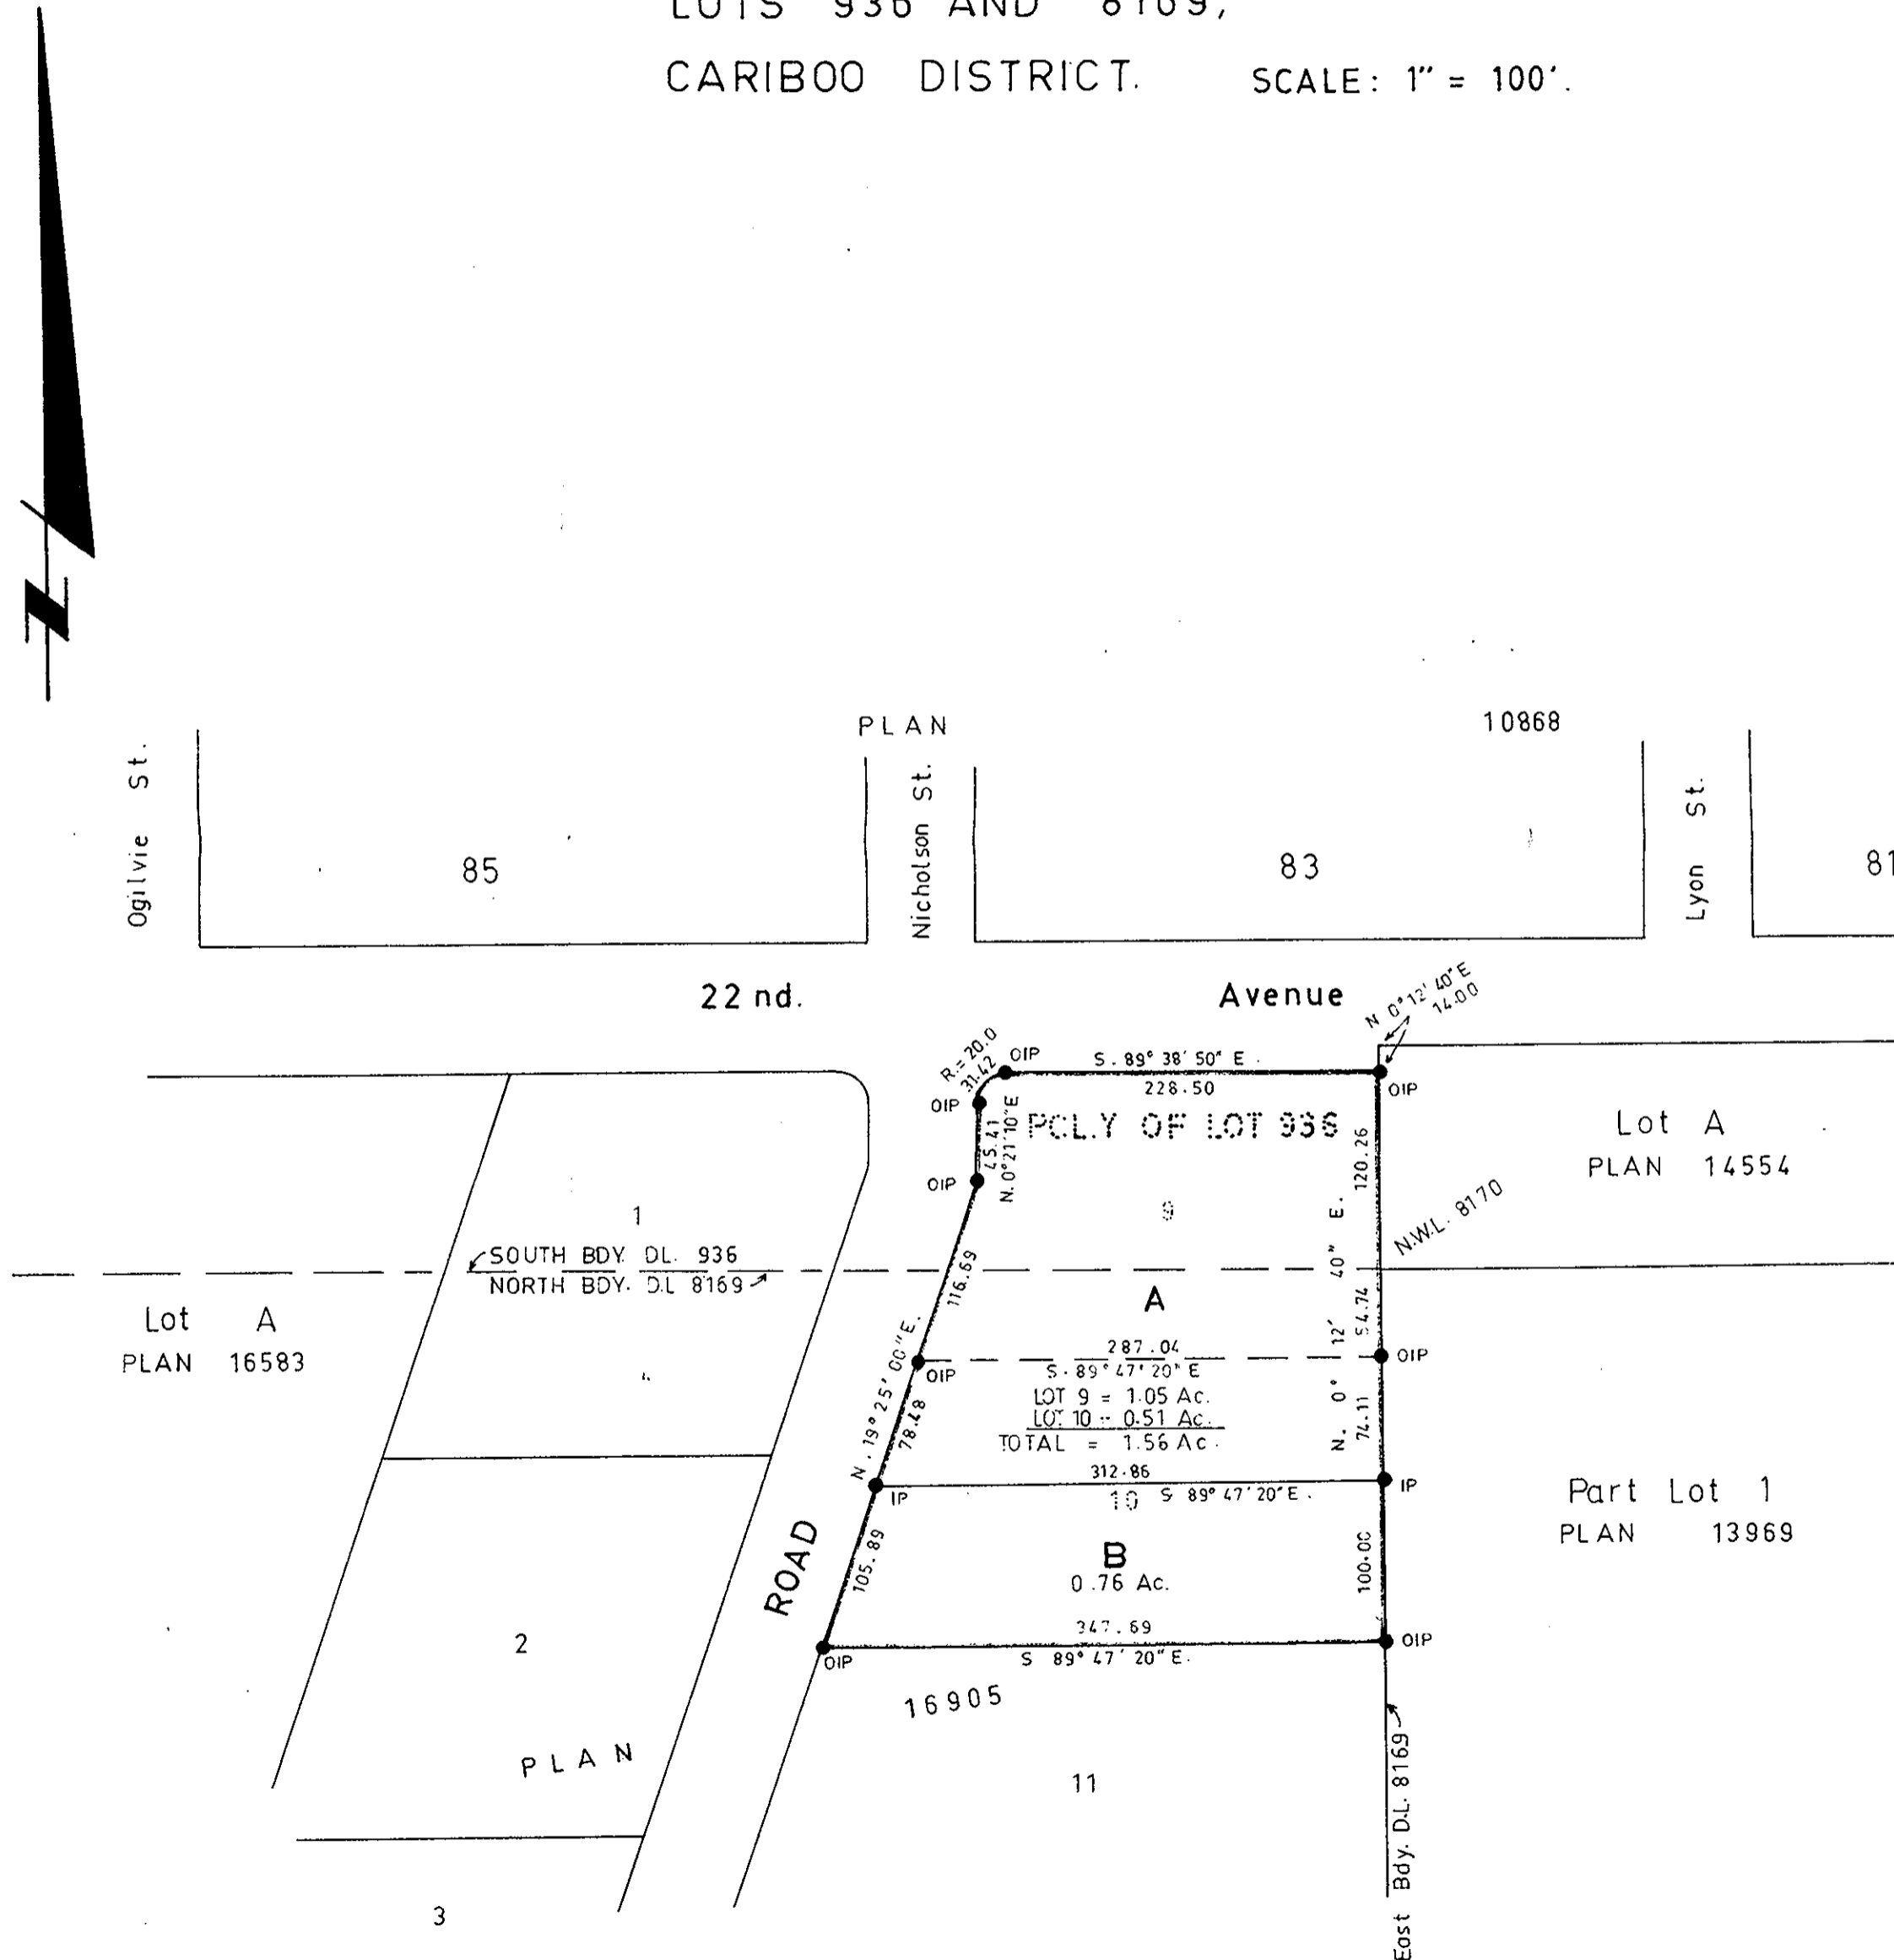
LOTS 936 AND 8169,
CARIBOO DISTRICT. SCALE: 1" = 100'.

PLAN 10868

Ogilvie St.
85
Nicholson St.
83
Lyon St.
81

22 nd. Avenue

N 0°12' 40" E 14.00
R = 20.0 31.42
OIP
S. 89° 38' 50" E 228.50
OIP
OIP
45.41 N. 0°21'10" E
PCL.Y OF LOT 936
OIP
9
120.26
Lot A PLAN 14554
N.W.L. 8170
1
SOUTH BDY DL 936
NORTH BDY. DL 8169
116.69
N. 0° 12' 40" E.
Lot A PLAN 16583
A
287.04 S. 89° 47' 20" E
OIP
OIP
54.74
N. 19° 25' 00" E.
78.48
LOT 9 = 1.05 Ac.
LOT 10 = 0.51 Ac.
TOTAL = 1.56 Ac.
74.11
312.86
IP
10 S 89° 47' 20" E.
IP
Part Lot 1 PLAN 13969
ROAD
105.89
B 0.76 Ac.
100.00
2
347.69
OIP
S 89° 47' 20" E.
OIP
16905
PLAN
11
East Bdy. D.L. 8169
3